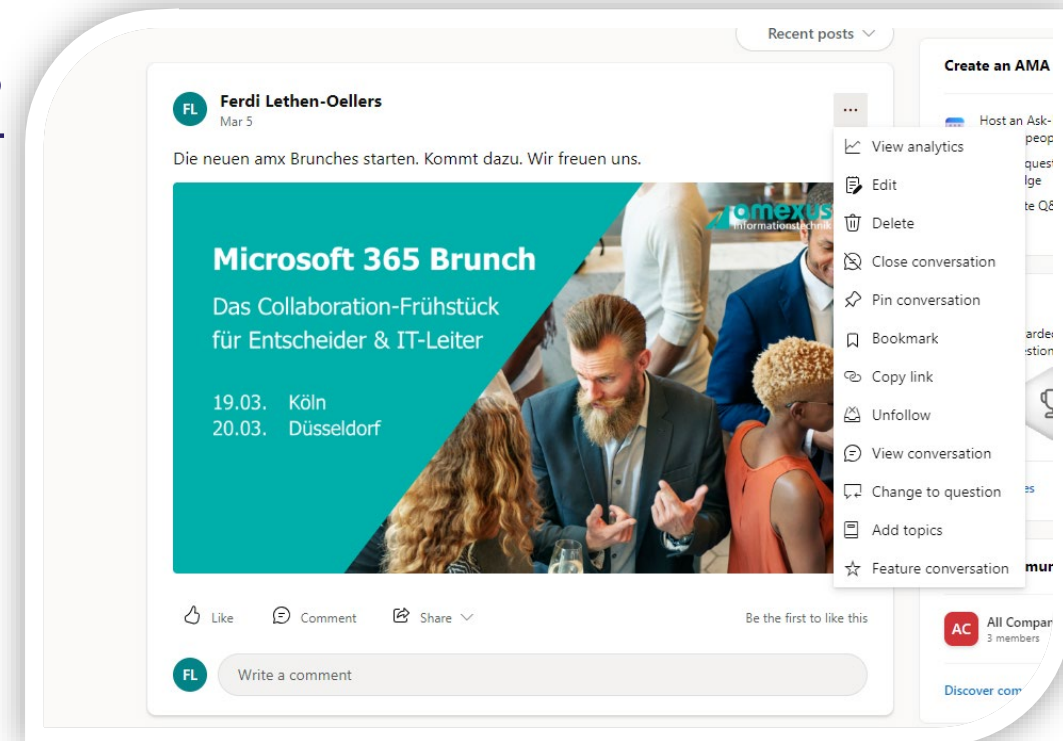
Recent posts

FL Ferdi Lethen-Oellers
Mar 5

Die neuen amx Brunches starten. Kommt dazu. Wir freuen uns.

Microsoft 365 Brunch
Das Collaboration-Frühstück für Entscheider & IT-Leiter

19.03. Köln
20.03. Düsseldorf

amexus Informationstechnik

View analytics
Edit
Delete
Close conversation
Pin conversation
Bookmark
Copy link
Unfollow
View conversation
Change to question
Add topics
Feature conversation

Like Comment Share Be the first to like this

FL Write a comment

Create an AMA
Host an Ask- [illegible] peop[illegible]
quest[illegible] lge
te Q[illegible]
arde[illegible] stion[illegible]
es
mur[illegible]
AC All Compar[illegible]
3 members
Discover com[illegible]